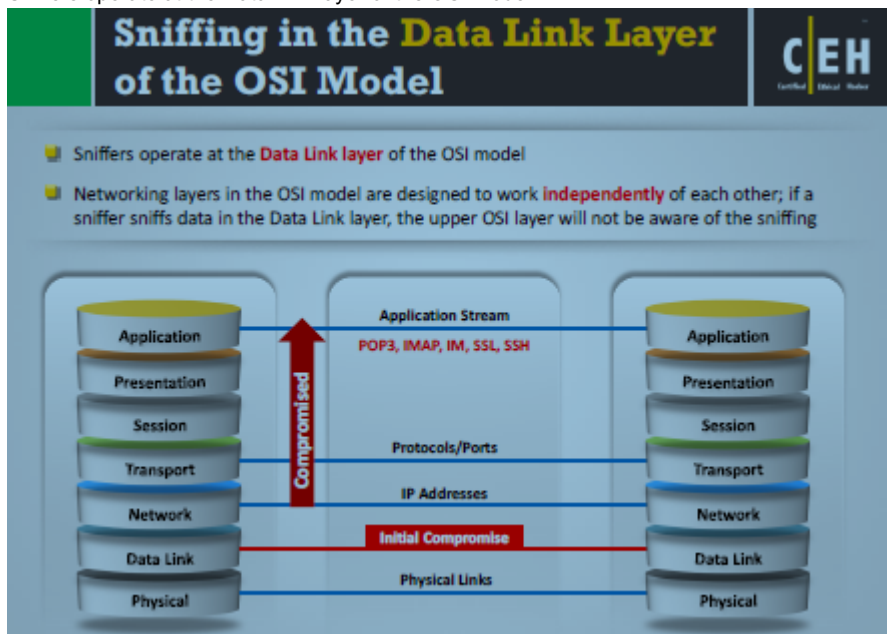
Sniffing in the Data Link Layer of the OSI Model

C|EH
Certified Ethical Hacker

Sniffers operate at the Data Link layer of the OSI model

Networking layers in the OSI model are designed to work independently of each other; if a sniffer sniffs data in the Data Link layer, the upper OSI layer will not be aware of the sniffing

Application
Presentation
Session
Transport
Network
Data Link
Physical

Application Stream
POP3, IMAP, IM, SSL, SSH
Compromised
Protocols/Ports
IP Addresses
Initial Compromise
Physical Links

Application
Presentation
Session
Transport
Network
Data Link
Physical